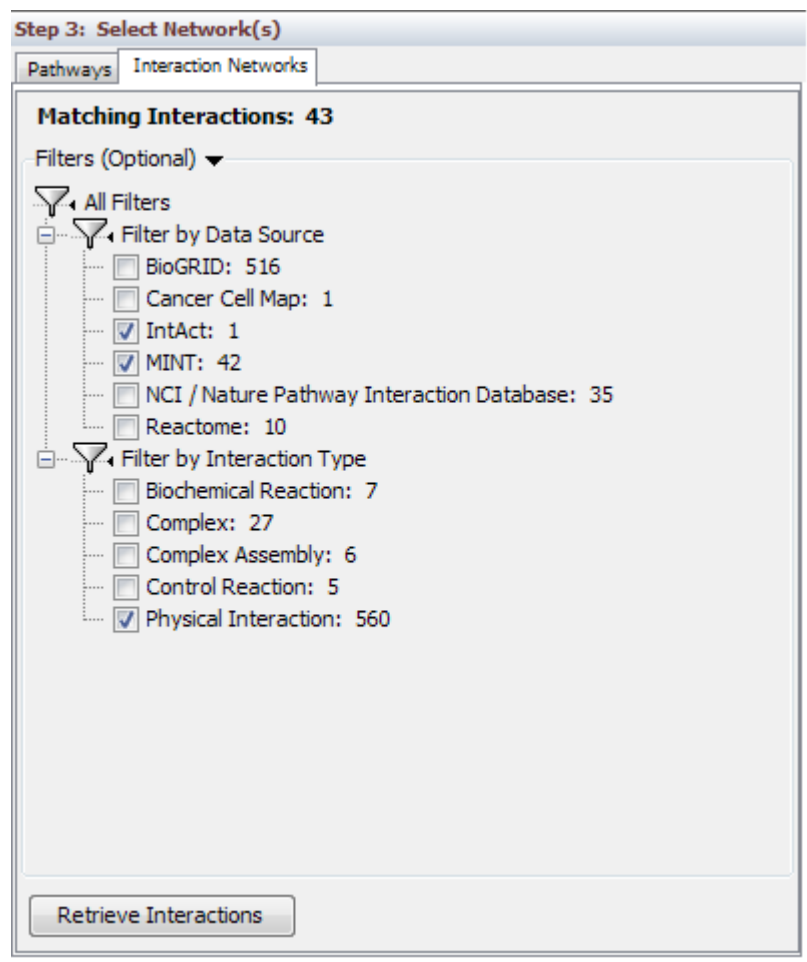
Step 3: Select Network(s)

Pathways | Interaction Networks

Matching Interactions: 43

Filters (Optional)

All Filters

Filter by Data Source

BioGRID: 516

Cancer Cell Map: 1

IntAct: 1

MINT: 42

NCI / Nature Pathway Interaction Database: 35

Reactome: 10

Filter by Interaction Type

Biochemical Reaction: 7

Complex: 27

Complex Assembly: 6

Control Reaction: 5

Physical Interaction: 560

Retrieve Interactions